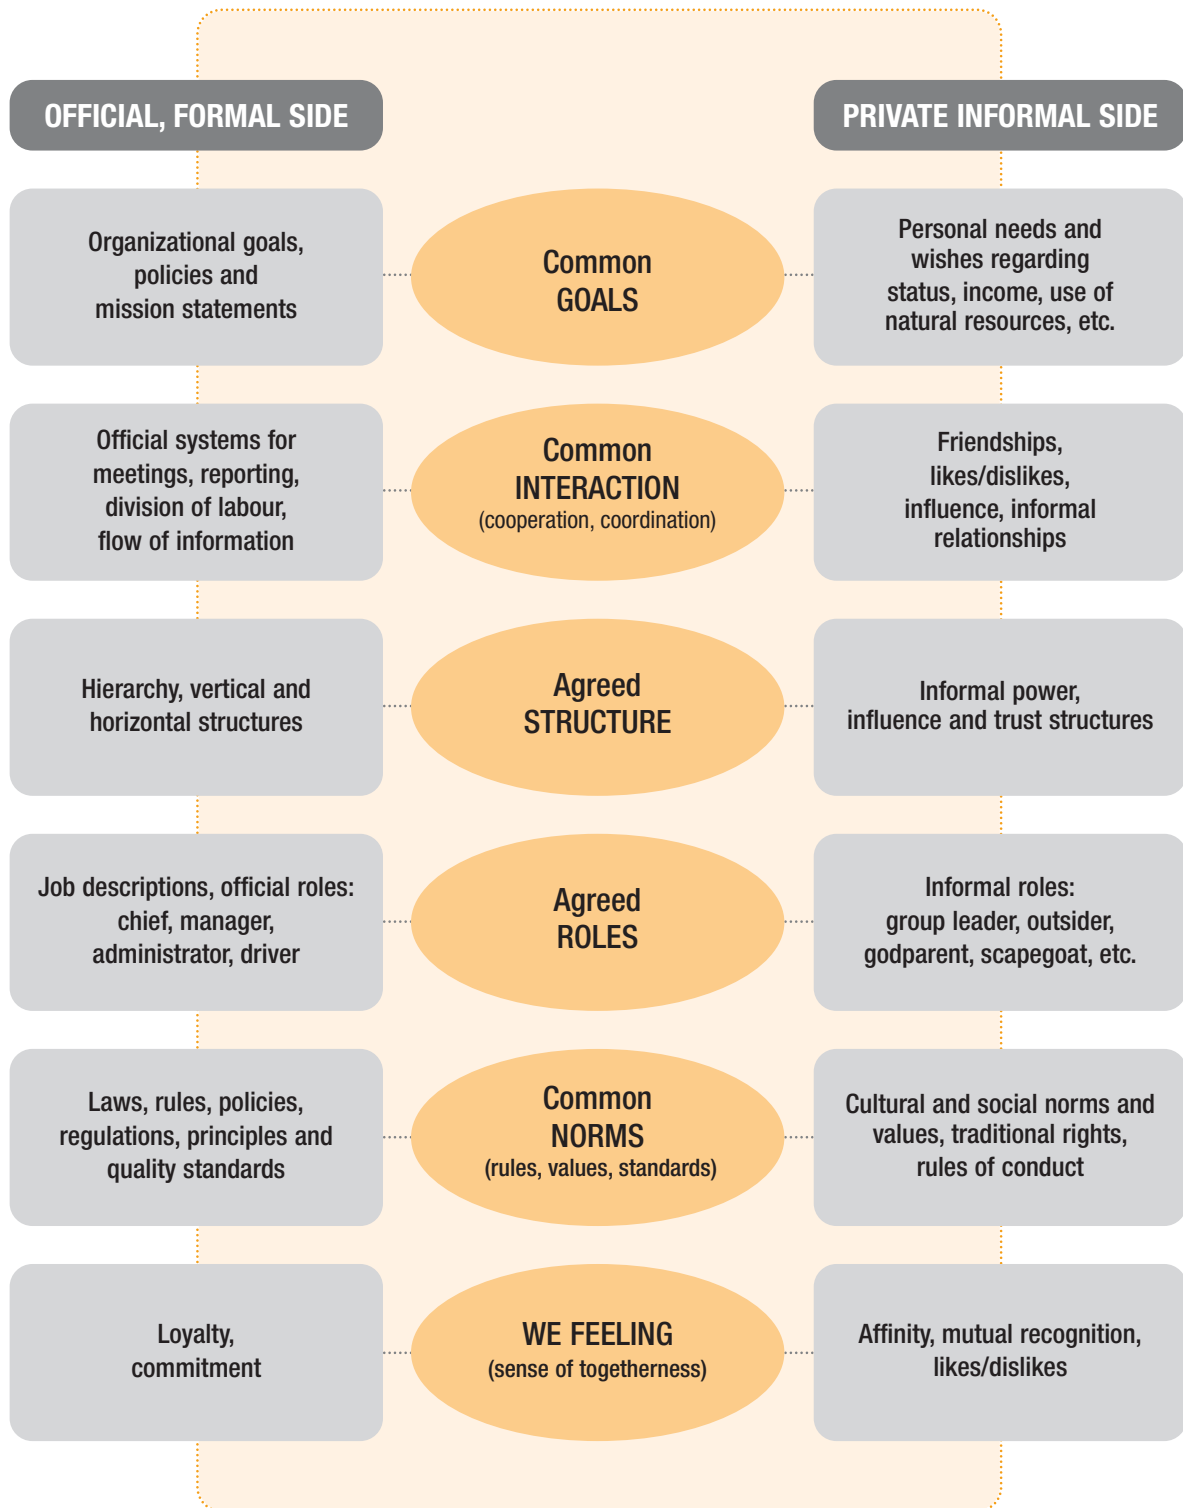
OFFICIAL, FORMAL SIDE

PRIVATE INFORMAL SIDE

Organizational goals, policies and mission statements

Common GOALS

Personal needs and wishes regarding status, income, use of natural resources, etc.

Official systems for meetings, reporting, division of labour, flow of information

Common INTERACTION (cooperation, coordination)

Friendships, likes/dislikes, influence, informal relationships

Hierarchy, vertical and horizontal structures

Agreed STRUCTURE

Informal power, influence and trust structures

Job descriptions, official roles: chief, manager, administrator, driver

Agreed ROLES

Informal roles: group leader, outsider, godparent, scapegoat, etc.

Laws, rules, policies, regulations, principles and quality standards

Common NORMS (rules, values, standards)

Cultural and social norms and values, traditional rights, rules of conduct

Loyalty, commitment

WE FEELING (sense of togetherness)

Affinity, mutual recognition, likes/dislikes